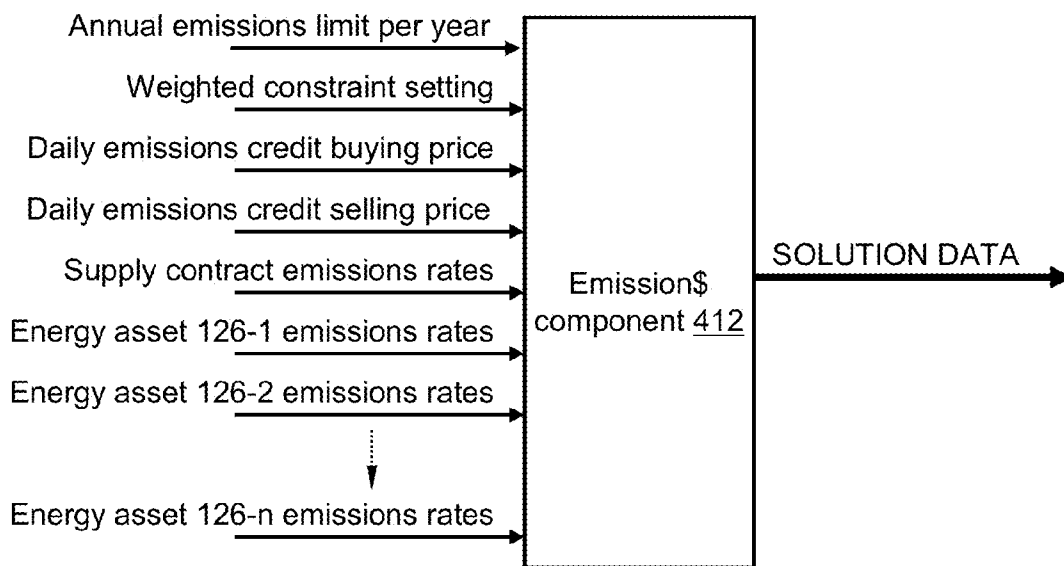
Annual emissions limit per year

Weighted constraint setting

Daily emissions credit buying price

Daily emissions credit selling price

Supply contract emissions rates

Energy asset 126-1 emissions rates

Energy asset 126-2 emissions rates

Energy asset 126-n emissions rates

Emission$ component 412

SOLUTION DATA